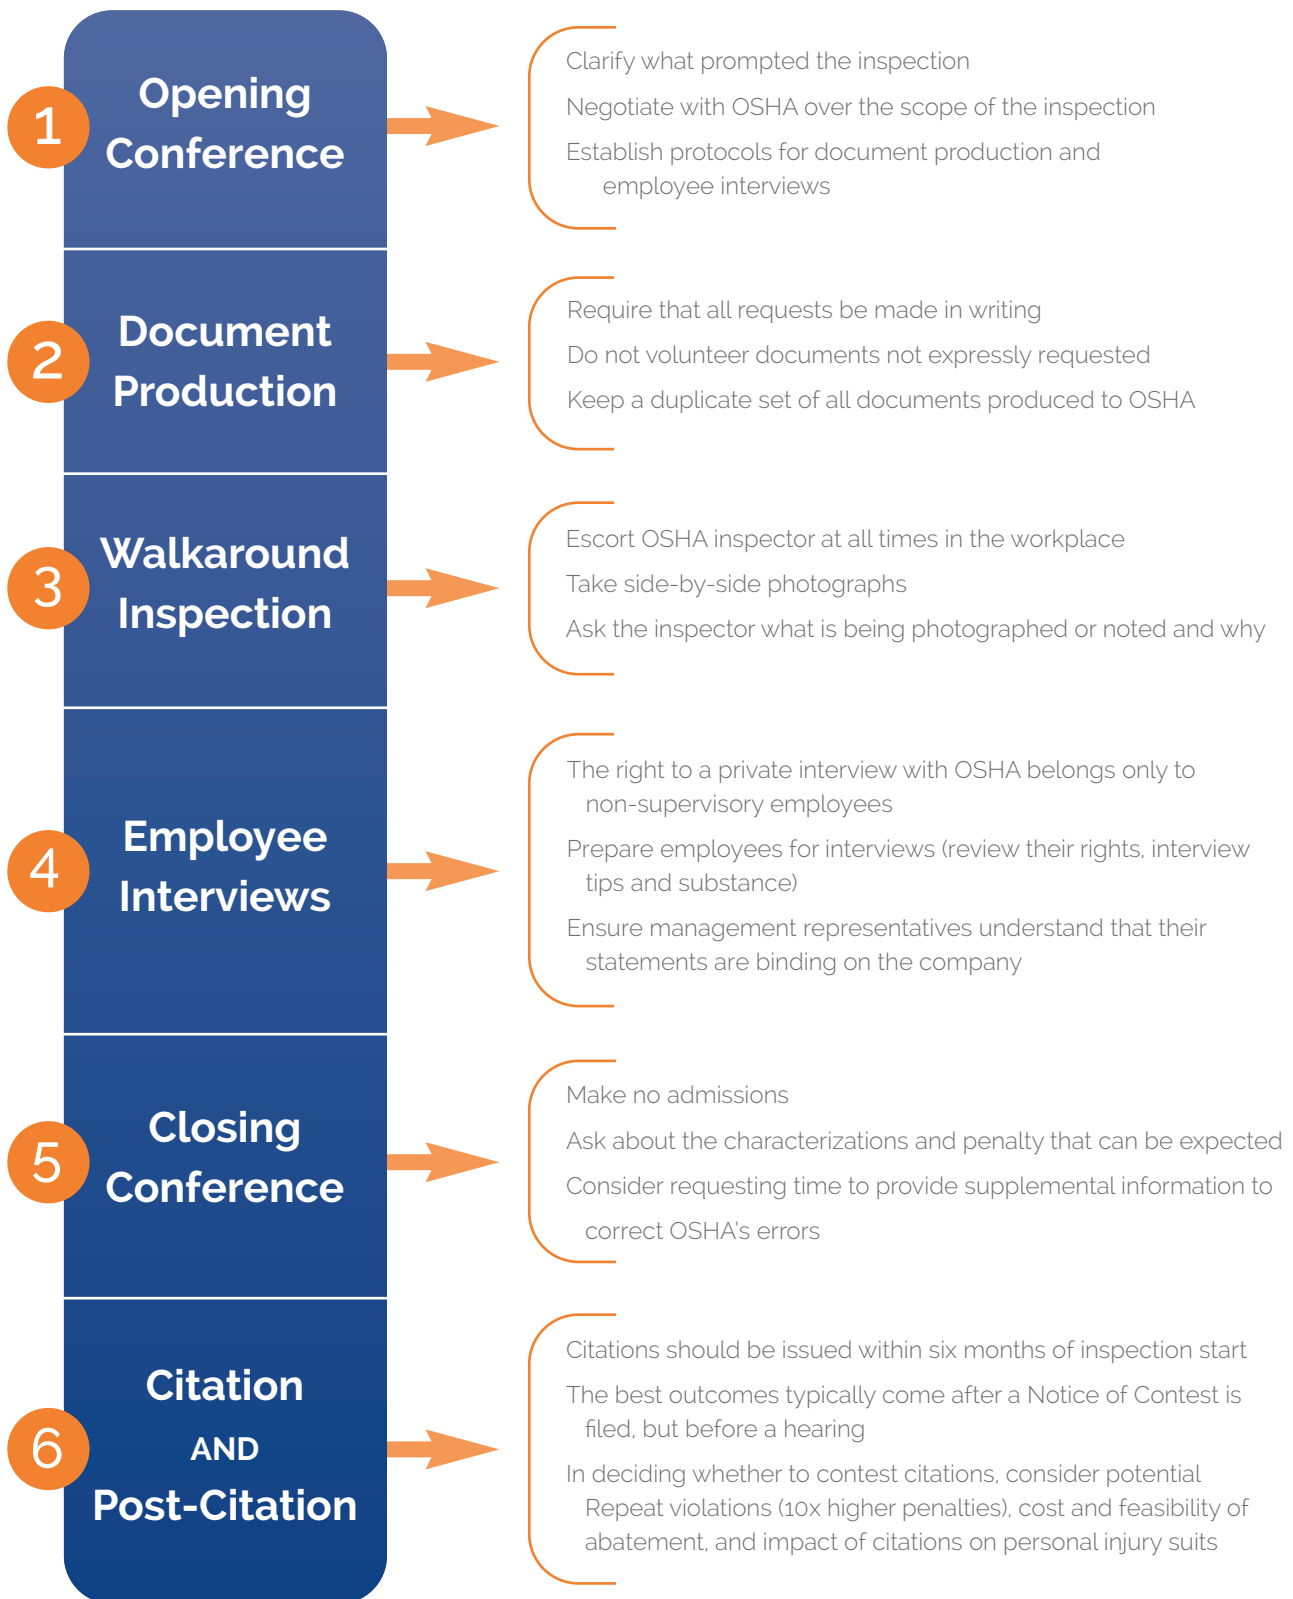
1 Opening Conference

Clarify what prompted the inspection

Negotiate with OSHA over the scope of the inspection

Establish protocols for document production and employee interviews

2 Document Production

Require that all requests be made in writing

Do not volunteer documents not expressly requested

Keep a duplicate set of all documents produced to OSHA

3 Walkaround Inspection

Escort OSHA inspector at all times in the workplace

Take side-by-side photographs

Ask the inspector what is being photographed or noted and why

4 Employee Interviews

The right to a private interview with OSHA belongs only to non-supervisory employees

Prepare employees for interviews (review their rights, interview tips and substance)

Ensure management representatives understand that their statements are binding on the company

5 Closing Conference

Make no admissions

Ask about the characterizations and penalty that can be expected

Consider requesting time to provide supplemental information to correct OSHA's errors

6 Citation AND Post-Citation

Citations should be issued within six months of inspection start

The best outcomes typically come after a Notice of Contest is filed, but before a hearing

In deciding whether to contest citations, consider potential Repeat violations (10x higher penalties), cost and feasibility of abatement, and impact of citations on personal injury suits